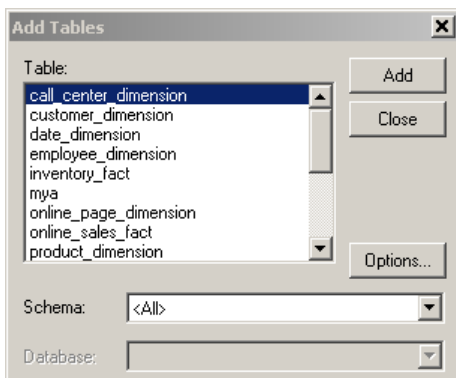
Add Tables

Table:

call_center_dimension
customer_dimension
date_dimension
employee_dimension
inventory_fact
mya
online_page_dimension
online_sales_fact
product_dimension

Add

Close

Options...

Schema: <All>

Database: